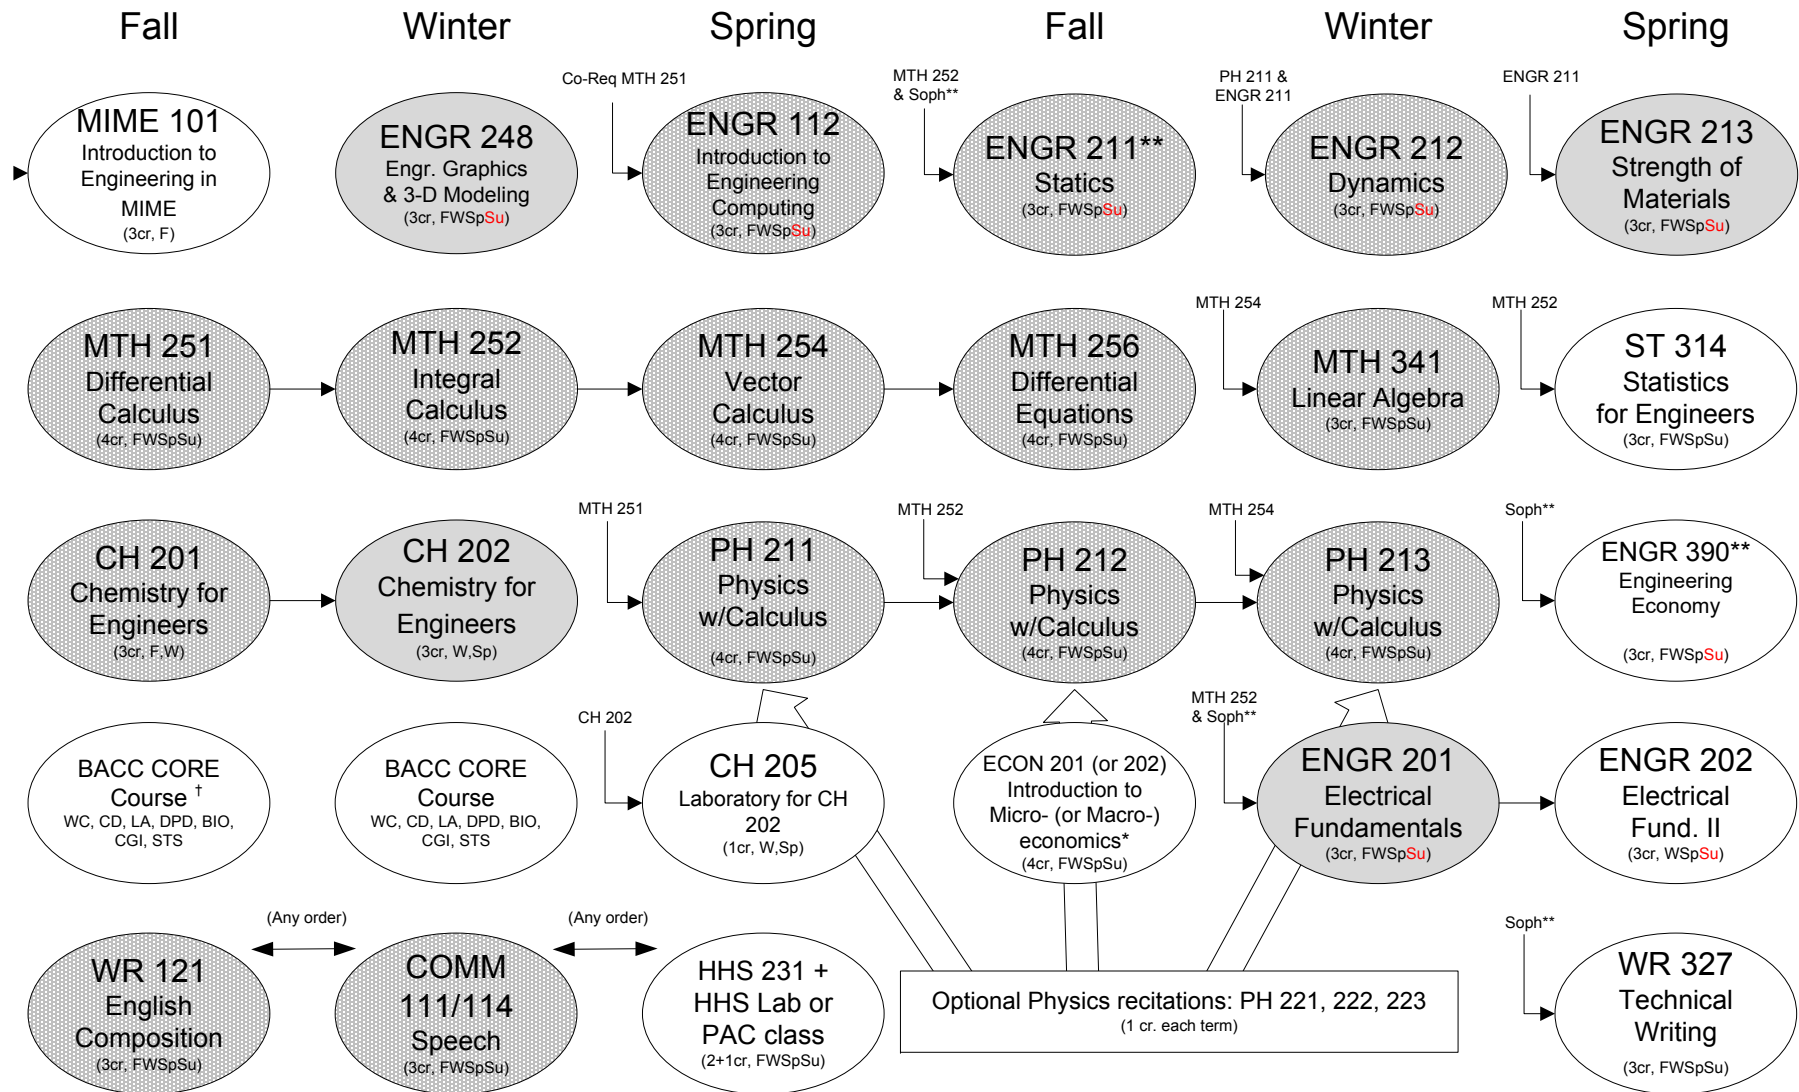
Fall Winter Spring Fall Winter Spring

MIME 101
Introduction to Engineering in MIME
(3cr, F)

ENGR 248
Engr. Graphics & 3-D Modeling
(3cr, FWSpSu)

Co-Req MTH 251

ENGR 112
Introduction to Engineering Computing
(3cr, FWSpSu)

MTH 252 & Soph**

ENGR 211**
Statics
(3cr, FWSpSu)

PH 211 & ENGR 211

ENGR 212
Dynamics
(3cr, FWSpSu)

ENGR 211

ENGR 213
Strength of Materials
(3cr, FWSpSu)

MTH 251
Differential Calculus
(4cr, FWSpSu)

MTH 252
Integral Calculus
(4cr, FWSpSu)

MTH 254
Vector Calculus
(4cr, FWSpSu)

MTH 256
Differential Equations
(4cr, FWSpSu)

MTH 254

MTH 341
Linear Algebra
(3cr, FWSpSu)

MTH 252

ST 314
Statistics for Engineers
(3cr, FWSpSu)

CH 201
Chemistry for Engineers
(3cr, F,W)

CH 202
Chemistry for Engineers
(3cr, W,Sp)

MTH 251

PH 211
Physics w/Calculus
(4cr, FWSpSu)

MTH 252

PH 212
Physics w/Calculus
(4cr, FWSpSu)

MTH 254

PH 213
Physics w/Calculus
(4cr, FWSpSu)

Soph**

ENGR 390**
Engineering Economy
(3cr, FWSpSu)

BACC CORE Course †
WC, CD, LA, DPD, BIO, CGI, STS

BACC CORE Course
WC, CD, LA, DPD, BIO, CGI, STS

CH 202

CH 205
Laboratory for CH 202
(1cr, W,Sp)

ECON 201 (or 202)
Introduction to Micro- (or Macro-) economics*
(4cr, FWSpSu)

MTH 252 & Soph**

ENGR 201
Electrical Fundamentals
(3cr, FWSpSu)

ENGR 202
Electrical Fund. II
(3cr, WSpSu)

(Any order)

(Any order)

WR 121
English Composition
(3cr, FWSpSu)

COMM 111/114
Speech
(3cr, FWSpSu)

HHS 231 + HHS Lab or PAC class
(2+1cr, FWSpSu)

Optional Physics recitations: PH 221, 222, 223
(1 cr. each term)

Soph**

WR 327
Technical Writing
(3cr, FWSpSu)